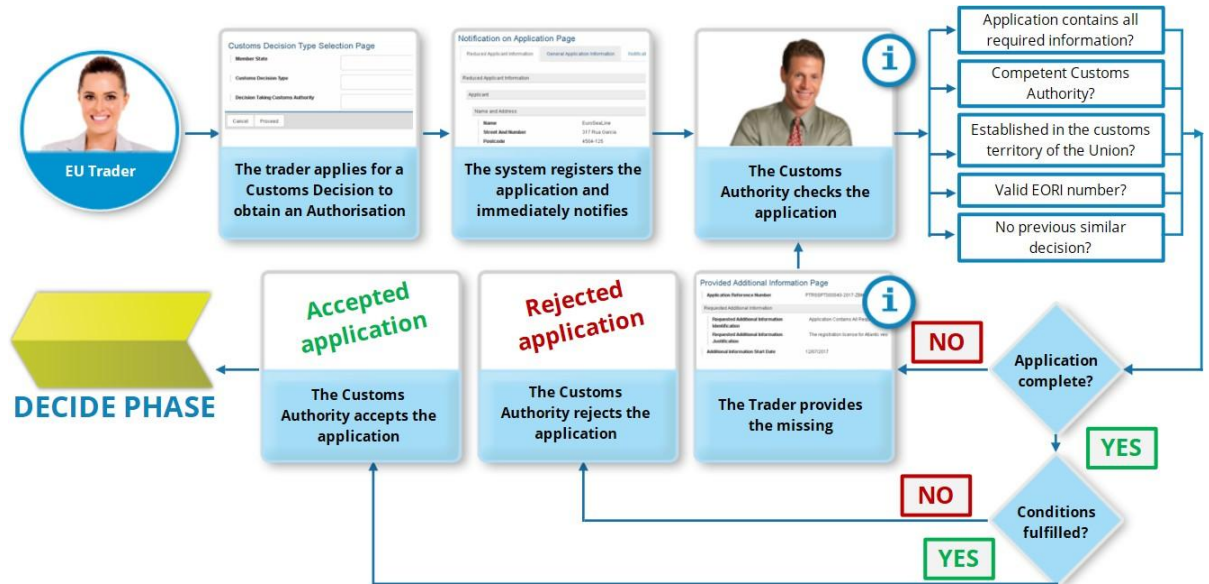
EU Trader

Customs Decision Type Selection Page
Member State
Customs Decision Type
Decision Taking Customs Authority
Cancel Proceed

The trader applies for a Customs Decision to obtain an Authorisation

Notification on Application Page
Reduced Applicant Information General Application Information Notificat
Reduced Applicant Information
Applicant
Name and Address
Name EuroSeaLine
Street And Number 317 Rua Garcia
Postcode 4504-125

The system registers the application and immediately notifies

The Customs Authority checks the application

Application contains all required information?

Competent Customs Authority?

Established in the customs territory of the Union?

Valid EORI number?

No previous similar decision?

Application complete?

NO

YES

Provided Additional Information Page
Application Reference Number PTRSSPT000040-2017-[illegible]
Requested Additional Information
Requested Additional Information Identification Application Contains All Req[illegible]
Requested Additional Information Justification The registration licence for Atlantic sea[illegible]
Additional Information Start Date 12/07/2017

The Trader provides the missing

Rejected application

The Customs Authority rejects the application

Accepted application

The Customs Authority accepts the application

DECIDE PHASE

Conditions fulfilled?

NO

YES